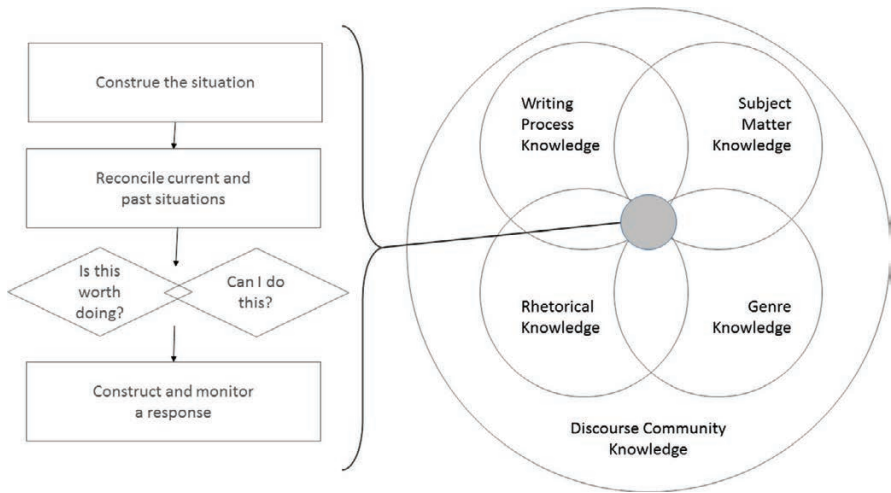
Construe the situation

Reconcile current and past situations

Is this worth doing?

Can I do this?

Construct and monitor a response

Writing Process Knowledge

Subject Matter Knowledge

Rhetorical Knowledge

Genre Knowledge

Discourse Community Knowledge